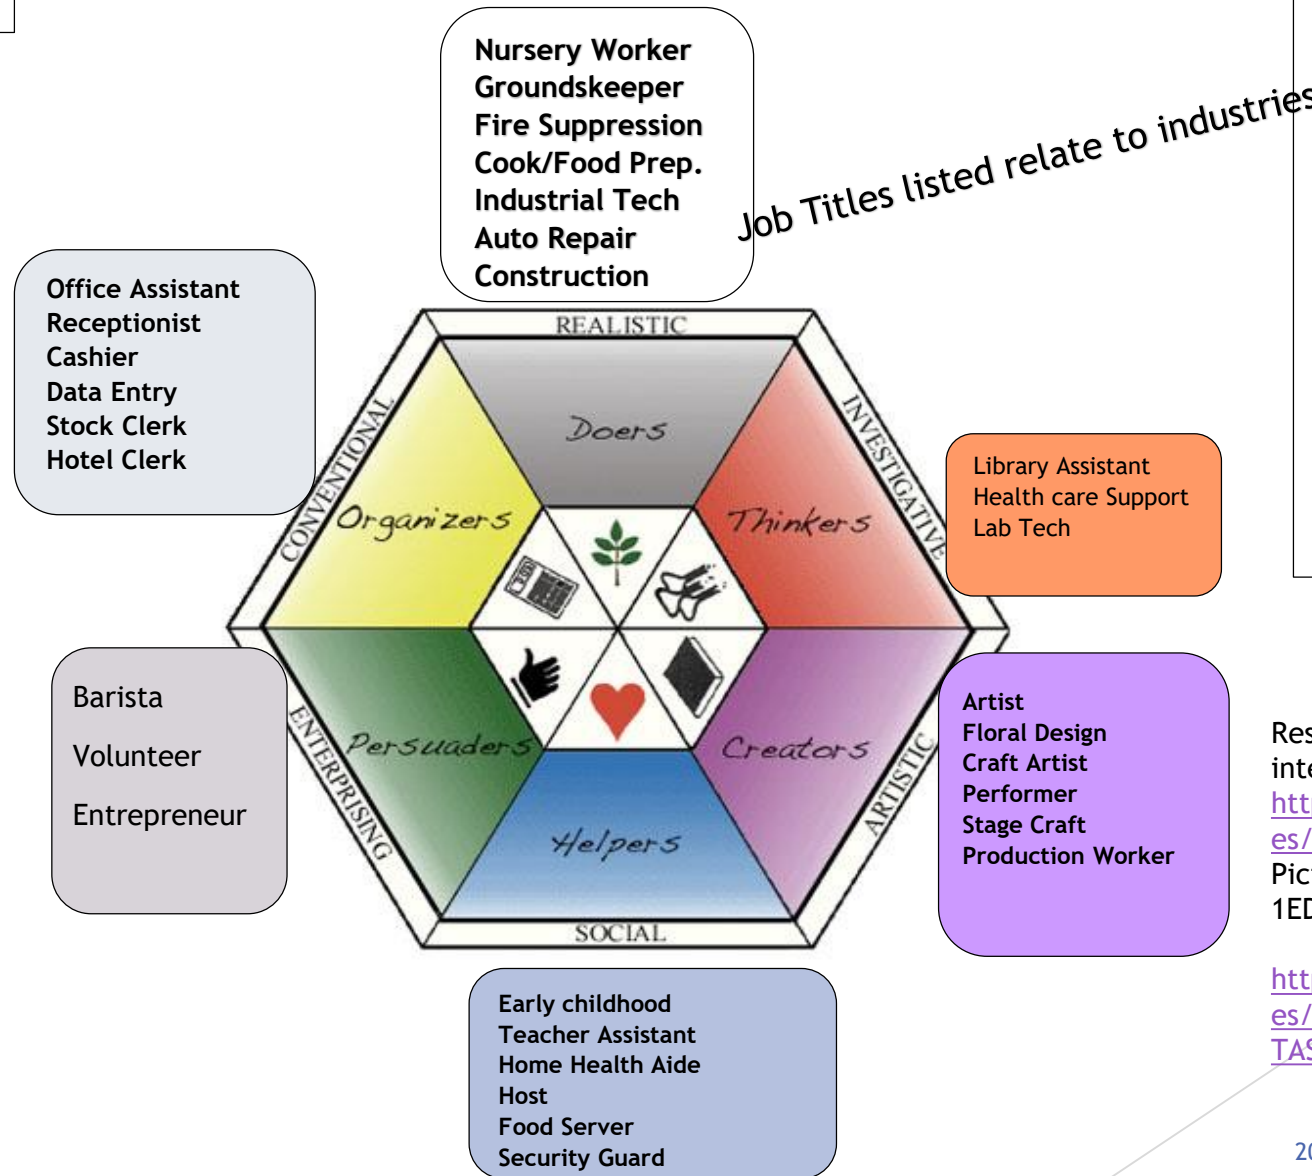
Nursery Worker
Groundskeeper
Fire Suppression
Cook/Food Prep.
Industrial Tech
Auto Repair
Construction

Job Titles listed relate to industries

Office Assistant
Receptionist
Cashier
Data Entry
Stock Clerk
Hotel Clerk

REALISTIC

Doers

INVESTIGATIVE

Thinkers

CONVENTIONAL

Organizers

Library Assistant
Health care Support
Lab Tech

Barista

Volunteer

Entrepreneur

ENTERPRISING

Persuaders

Creators

ARTISTIC

Helpers

SOCIAL

Artist
Floral Design
Craft Artist
Performer
Stage Craft
Production Worker

Res
inte
htt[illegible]
es/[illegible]
Pic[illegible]
1ED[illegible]

htt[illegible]
es/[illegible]
TAS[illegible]

Early childhood
Teacher Assistant
Home Health Aide
Host
Food Server
Security Guard

20